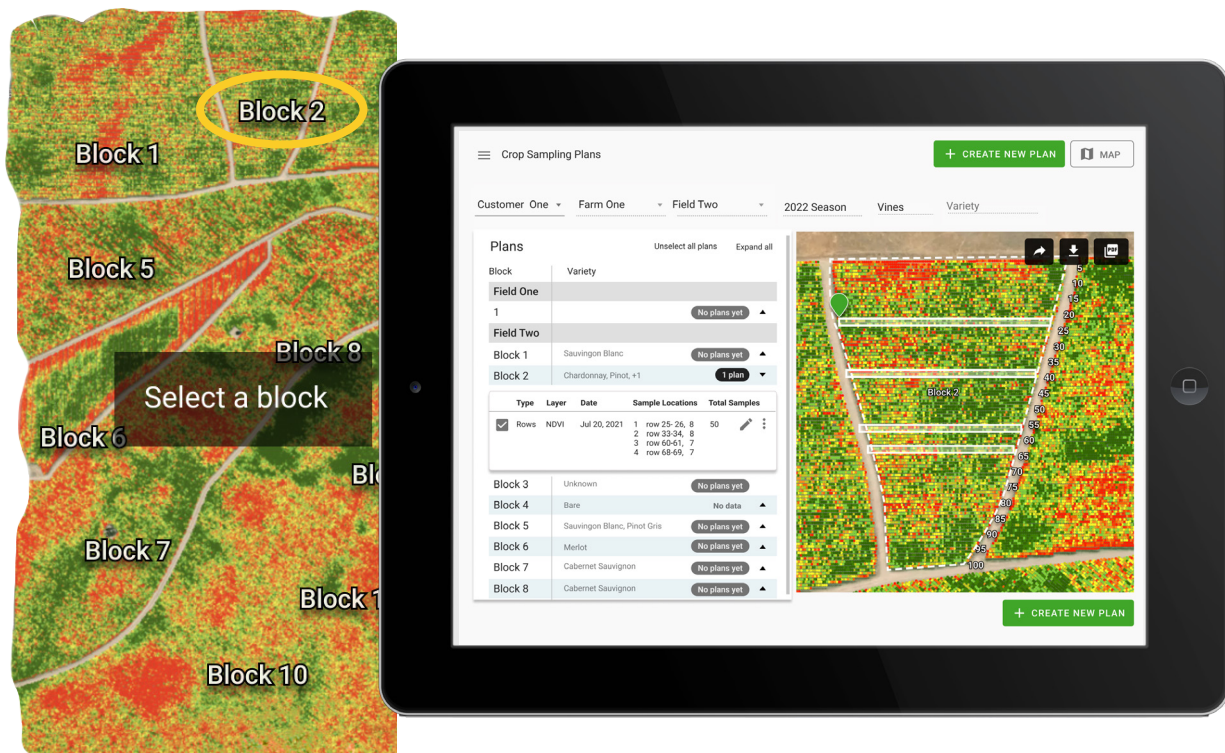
Block 2
Block 1
Block 5
Block 8
Select a block
Block 6
Blo
Block 7
Block 1
Block 10

Crop Sampling Plans
+ CREATE NEW PLAN
MAP

Customer One
Farm One
Field Two
2022 Season
Vines
Variety

Plans
Unselect all plans
Expand all

| Block | Variety | |
|---|---|---|
| Field One | | |
| 1 | | No plans yet |
| Field Two | | |
| Block 1 | Sauvingon Blanc | No plans yet |
| Block 2 | Chardonnay, Pinot, +1 | 1 plan |

| Type | Layer | Date | Sample Locations | Total Samples |
|---|---|---|---|---|
| Rows | NDVI | Jul 20, 2021 | 1 row 25- 26, 8 2 row 33-34, 8 3 row 60-61, 7 4 row 68-69, 7 | 50 |

| Block | Variety | |
|---|---|---|
| Block 3 | Unknown | No plans yet |
| Block 4 | Bare | No data |
| Block 5 | Sauvingon Blanc, Pinot Gris | No plans yet |
| Block 6 | Merlot | No plans yet |
| Block 7 | Cabernet Sauvignon | No plans yet |
| Block 8 | Cabernet Saugvignon | No plans yet |

PDF
Block 2
5
10
15
20
25
30
35
40
45
50
55
60
65
70
75
80
85
90
95
100

+ CREATE NEW PLAN